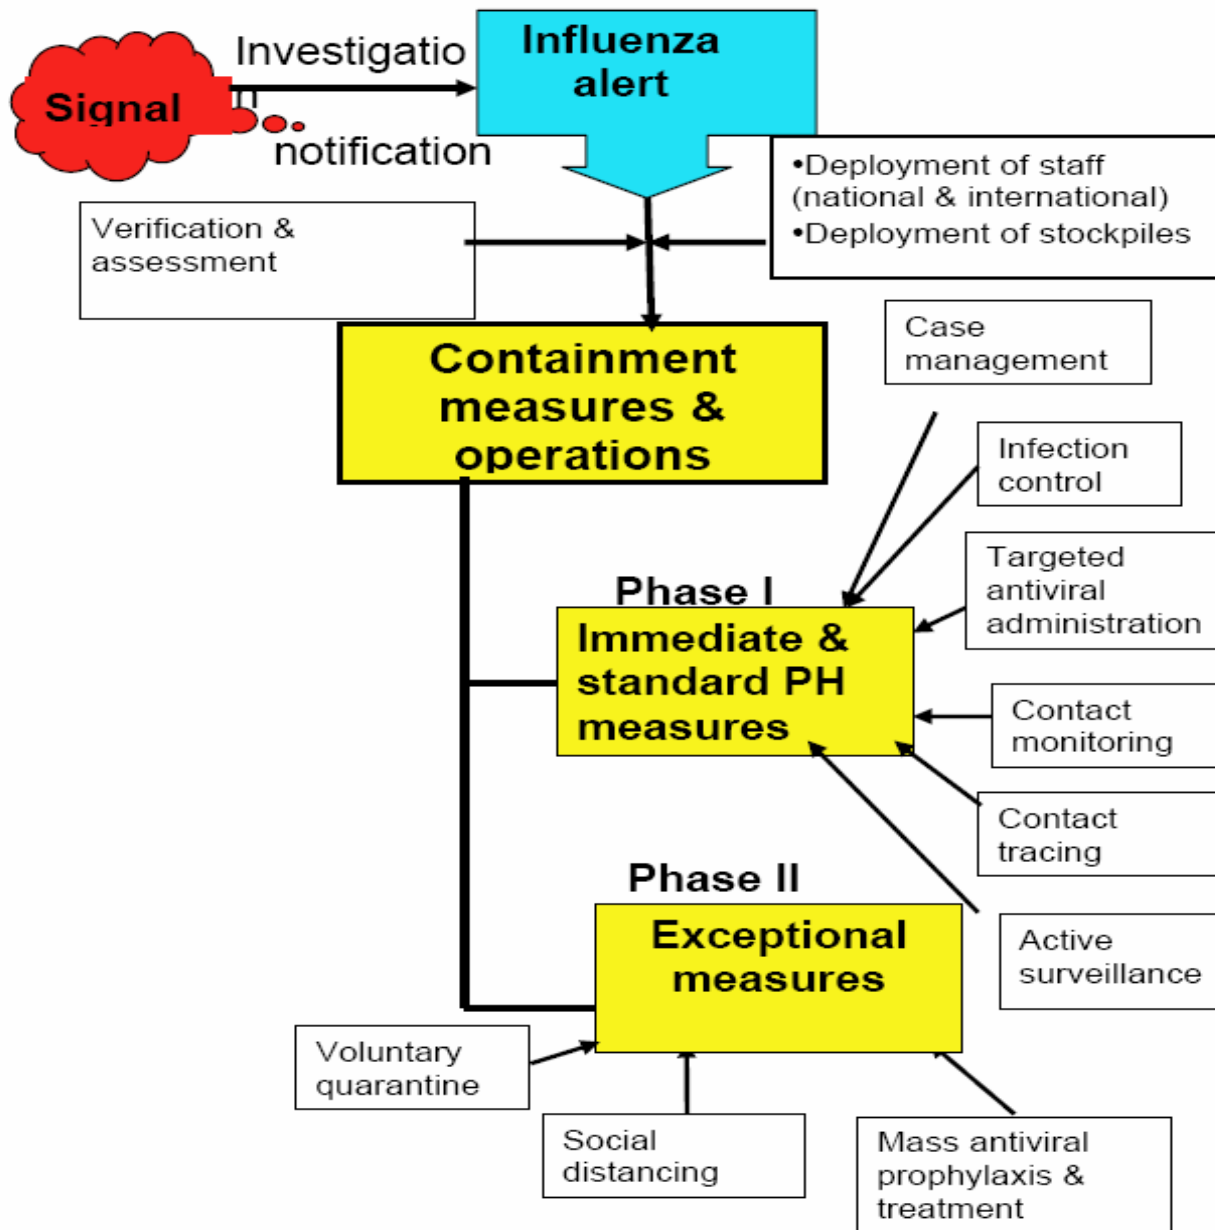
Signal

Investigatio

n

notification

Influenza alert

•Deployment of staff (national & international)
•Deployment of stockpiles

Verification & assessment

Containment measures & operations

Case management

Infection control

Targeted antiviral administration

Phase I

Immediate & standard PH measures

Contact monitoring

Contact tracing

Phase II

Exceptional measures

Active surveillance

Voluntary quarantine

Social distancing

Mass antiviral prophylaxis & treatment